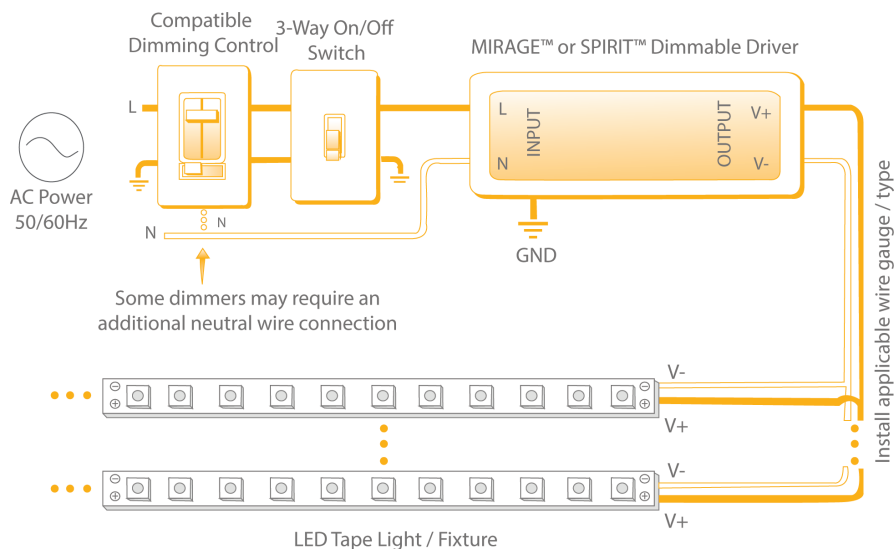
Compatible Dimming Control

3-Way On/Off Switch

MIRAGE™ or SPIRIT™ Dimmable Driver

L

N

N

AC Power 50/60Hz

L

N

INPUT

OUTPUT

V+

V-

GND

Some dimmers may require an additional neutral wire connection

Install applicable wire gauge / type

V-

V+

V-

V+

LED Tape Light / Fixture